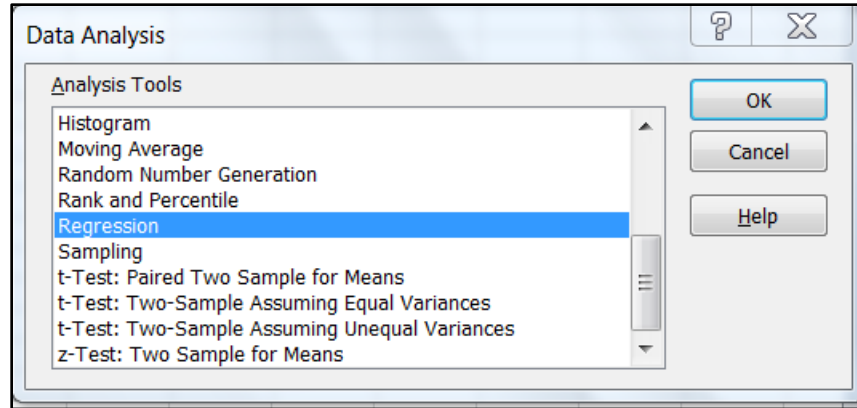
Data Analysis

?

X

Analysis Tools

Histogram
Moving Average
Random Number Generation
Rank and Percentile
Regression
Sampling
t-Test: Paired Two Sample for Means
t-Test: Two-Sample Assuming Equal Variances
t-Test: Two-Sample Assuming Unequal Variances
z-Test: Two Sample for Means

OK

Cancel

Help